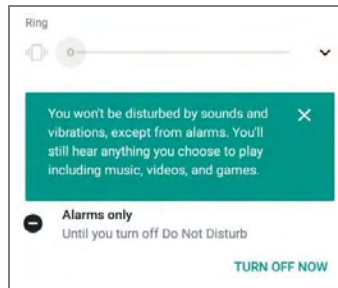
Ring

You won't be disturbed by sounds and vibrations, except from alarms. You'll still hear anything you choose to play including music, videos, and games.

Alarms only
Until you turn off Do Not Disturb

TURN OFF NOW